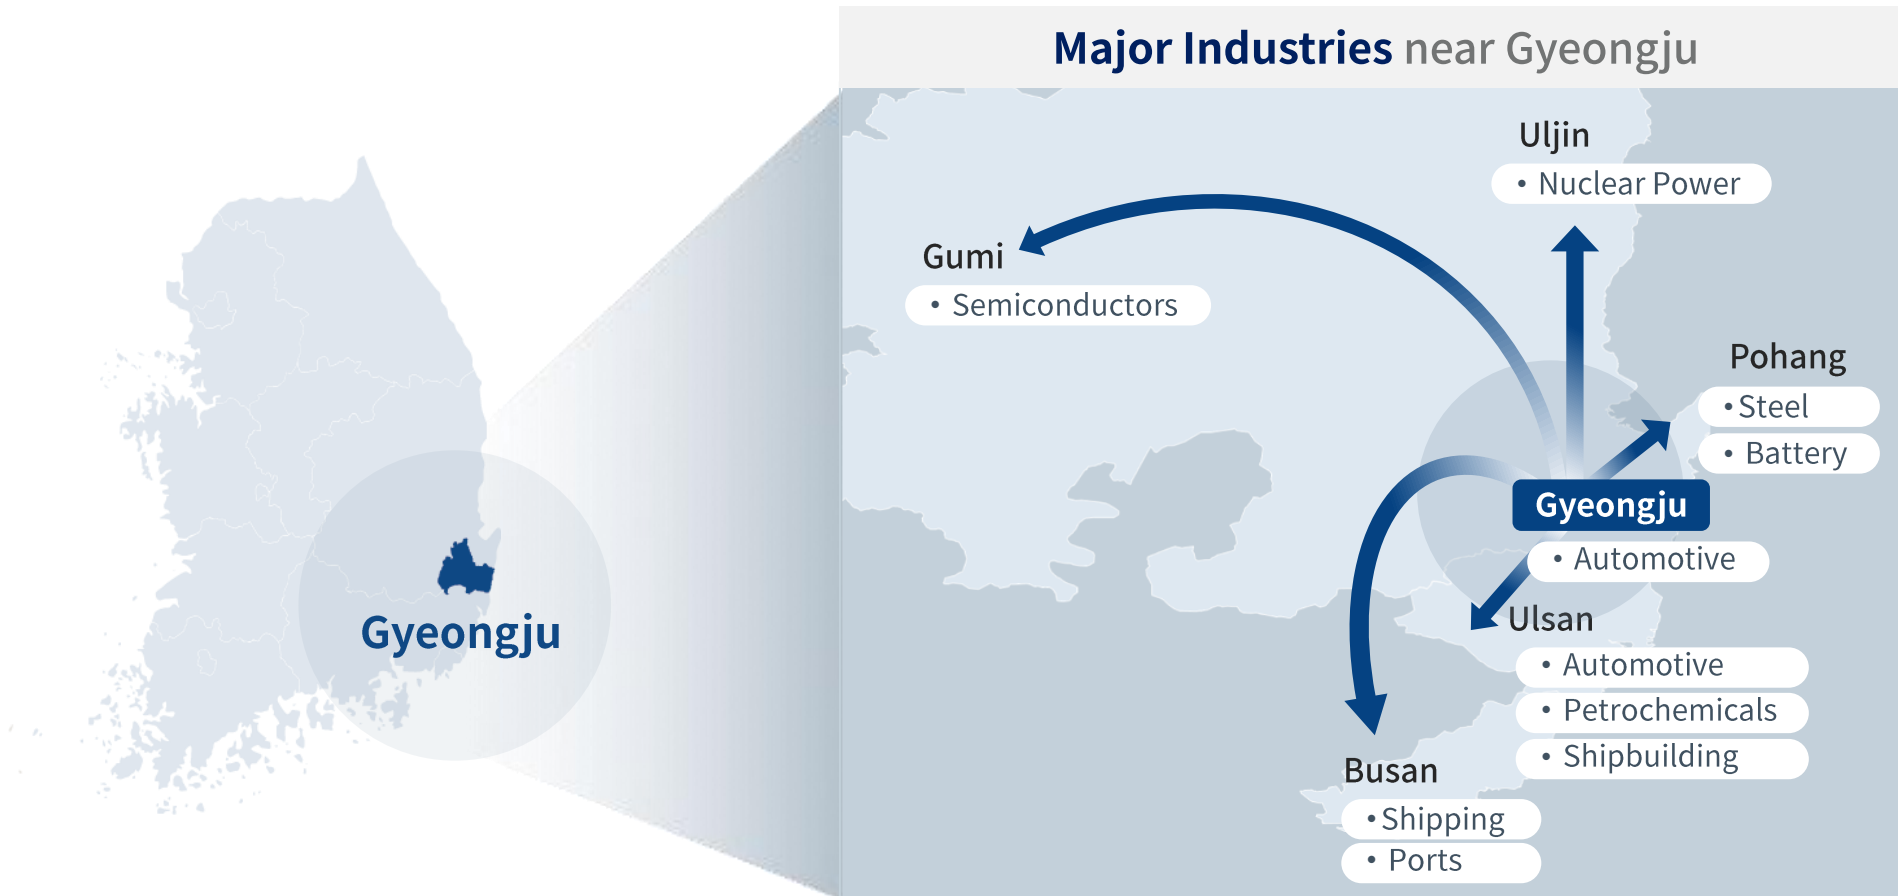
Gyeongju

Major Industries near Gyeongju

Uljin
• Nuclear Power

Gumi
• Semiconductors

Pohang
• Steel
• Battery

Gyeongju
• Automotive

Ulsan
• Automotive
• Petrochemicals
• Shipbuilding

Busan
• Shipping
• Ports